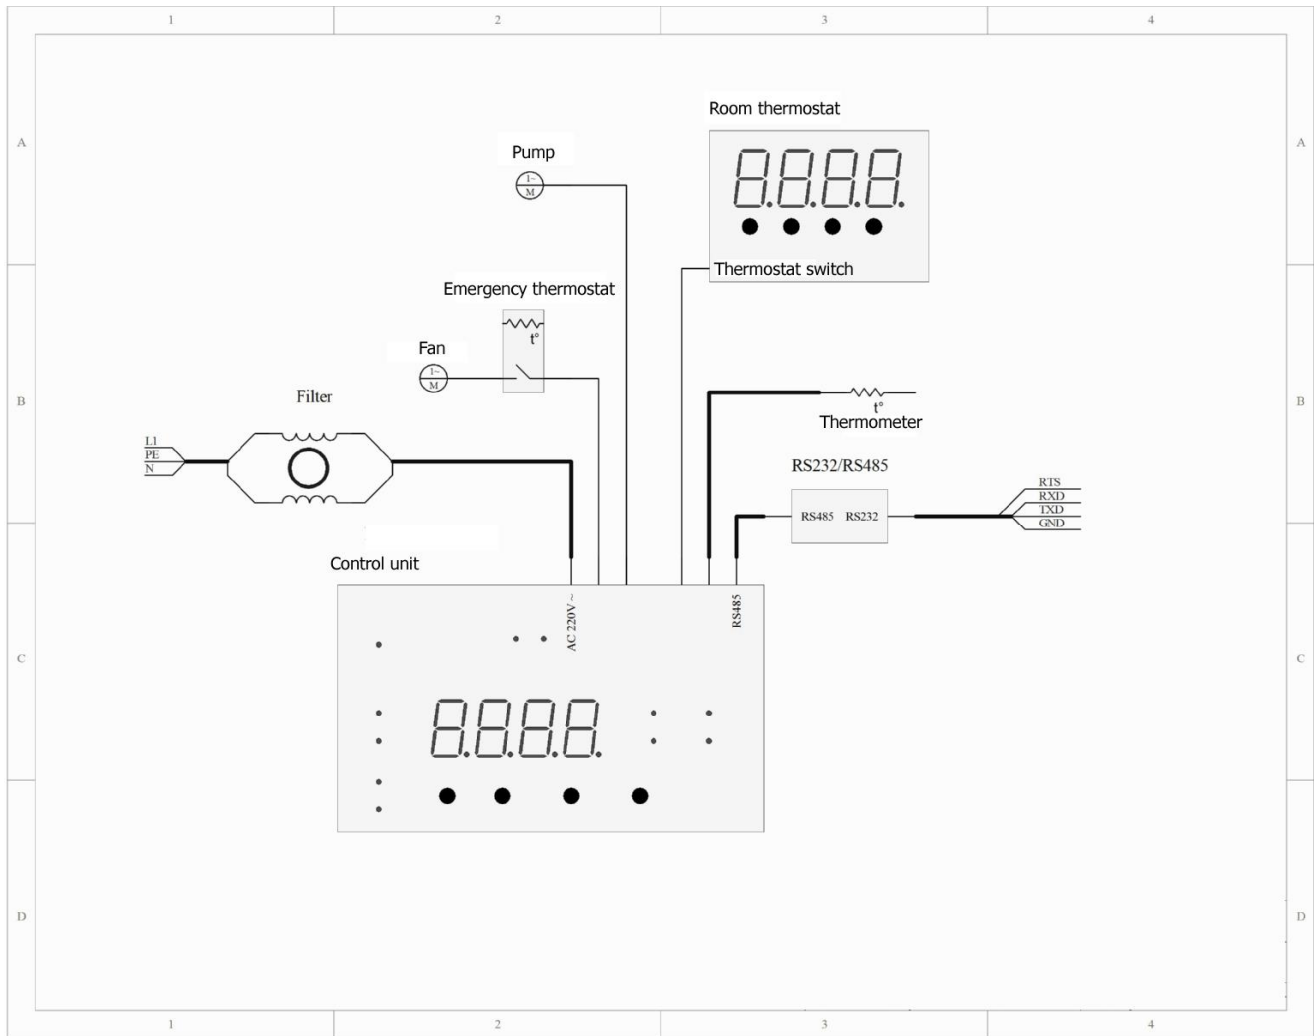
1 2 3 4

A
B
C
D

Room thermostat

Pump

$1\sim$
M

Thermostat switch

Emergency thermostat

t°

Fan

$1\sim$
M

Filter

L1
PE
N

t°
Thermometer

RS232/RS485

RS485 RS232

RTS
RXD
TXD
GND

Control unit

AC 220V ~

RS485

A
B
C
D

1 2 3 4